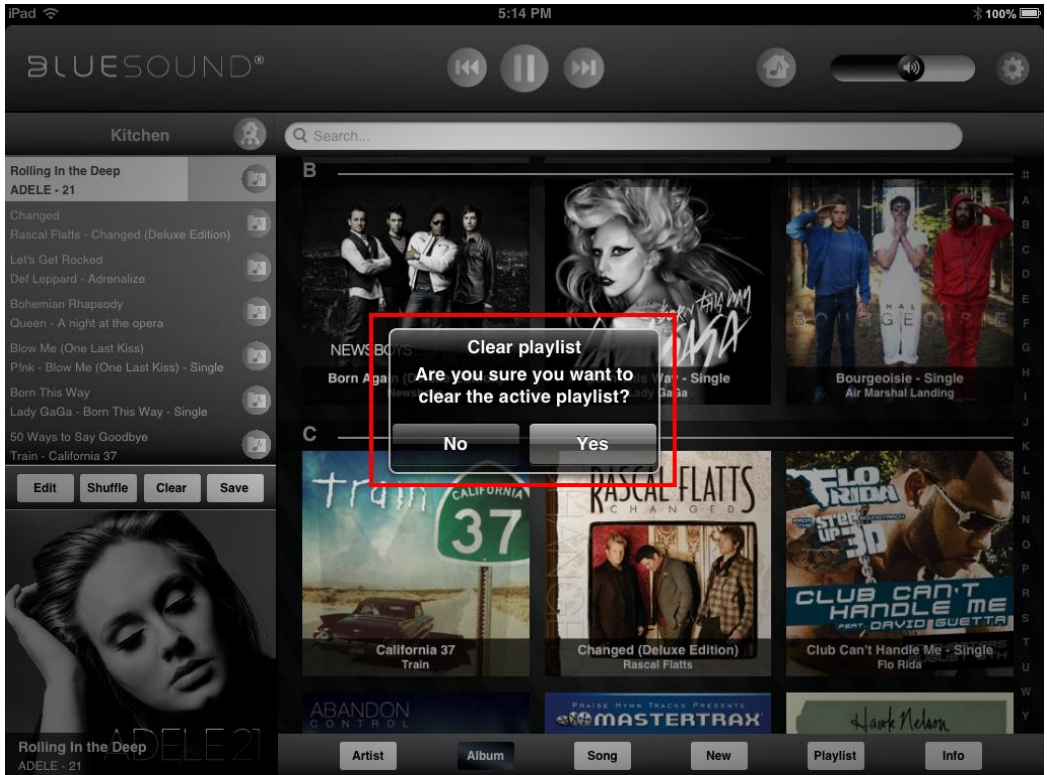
iPad 5:14 PM 100%

BLUESOUND®

Kitchen

Search...

Rolling In the Deep
ADELE - 21

Changed
Rascal Flatts - Changed (Deluxe Edition)

Let's Get Rocked
Def Leppard - Adrenalize

Bohemian Rhapsody
Queen - A night at the opera

Blow Me (One Last Kiss)
P!nk - Blow Me (One Last Kiss) - Single

Born This Way
Lady GaGa - Born This Way - Single

50 Ways to Say Goodbye
Train - California 37

Edit Shuffle Clear Save

Rolling In the Deep
ADELE - 21

ADELE 21

B

NEWSBOYS
Born Again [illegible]
Newsb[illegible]

BORN THIS WAY
GAGA
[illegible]s Way - Single
Lady GaGa

BOURGEOISIE
Bourgeoisie - Single
Air Marshal Landing

Clear playlist
Are you sure you want to clear the active playlist?
No Yes

C

train
CALIFORNIA 37
California 37
Train

RASCAL FLATTS
CHANGED
Changed (Deluxe Edition)
Rascal Flatts

FLO RIDA
STEP UP 3D
CLUB CAN'T HANDLE ME
FEAT. DAVID GUETTA
Club Can't Handle Me - Single
Flo Rida

ABANDON
CONTROL

PRAISE HYMN TRACKS PRESENTS
MASTERTRAX

Hawk Nelson

# A B C D E F G H I J K L M N O P Q R S T U V W X Y

Artist Album Song New Playlist Info